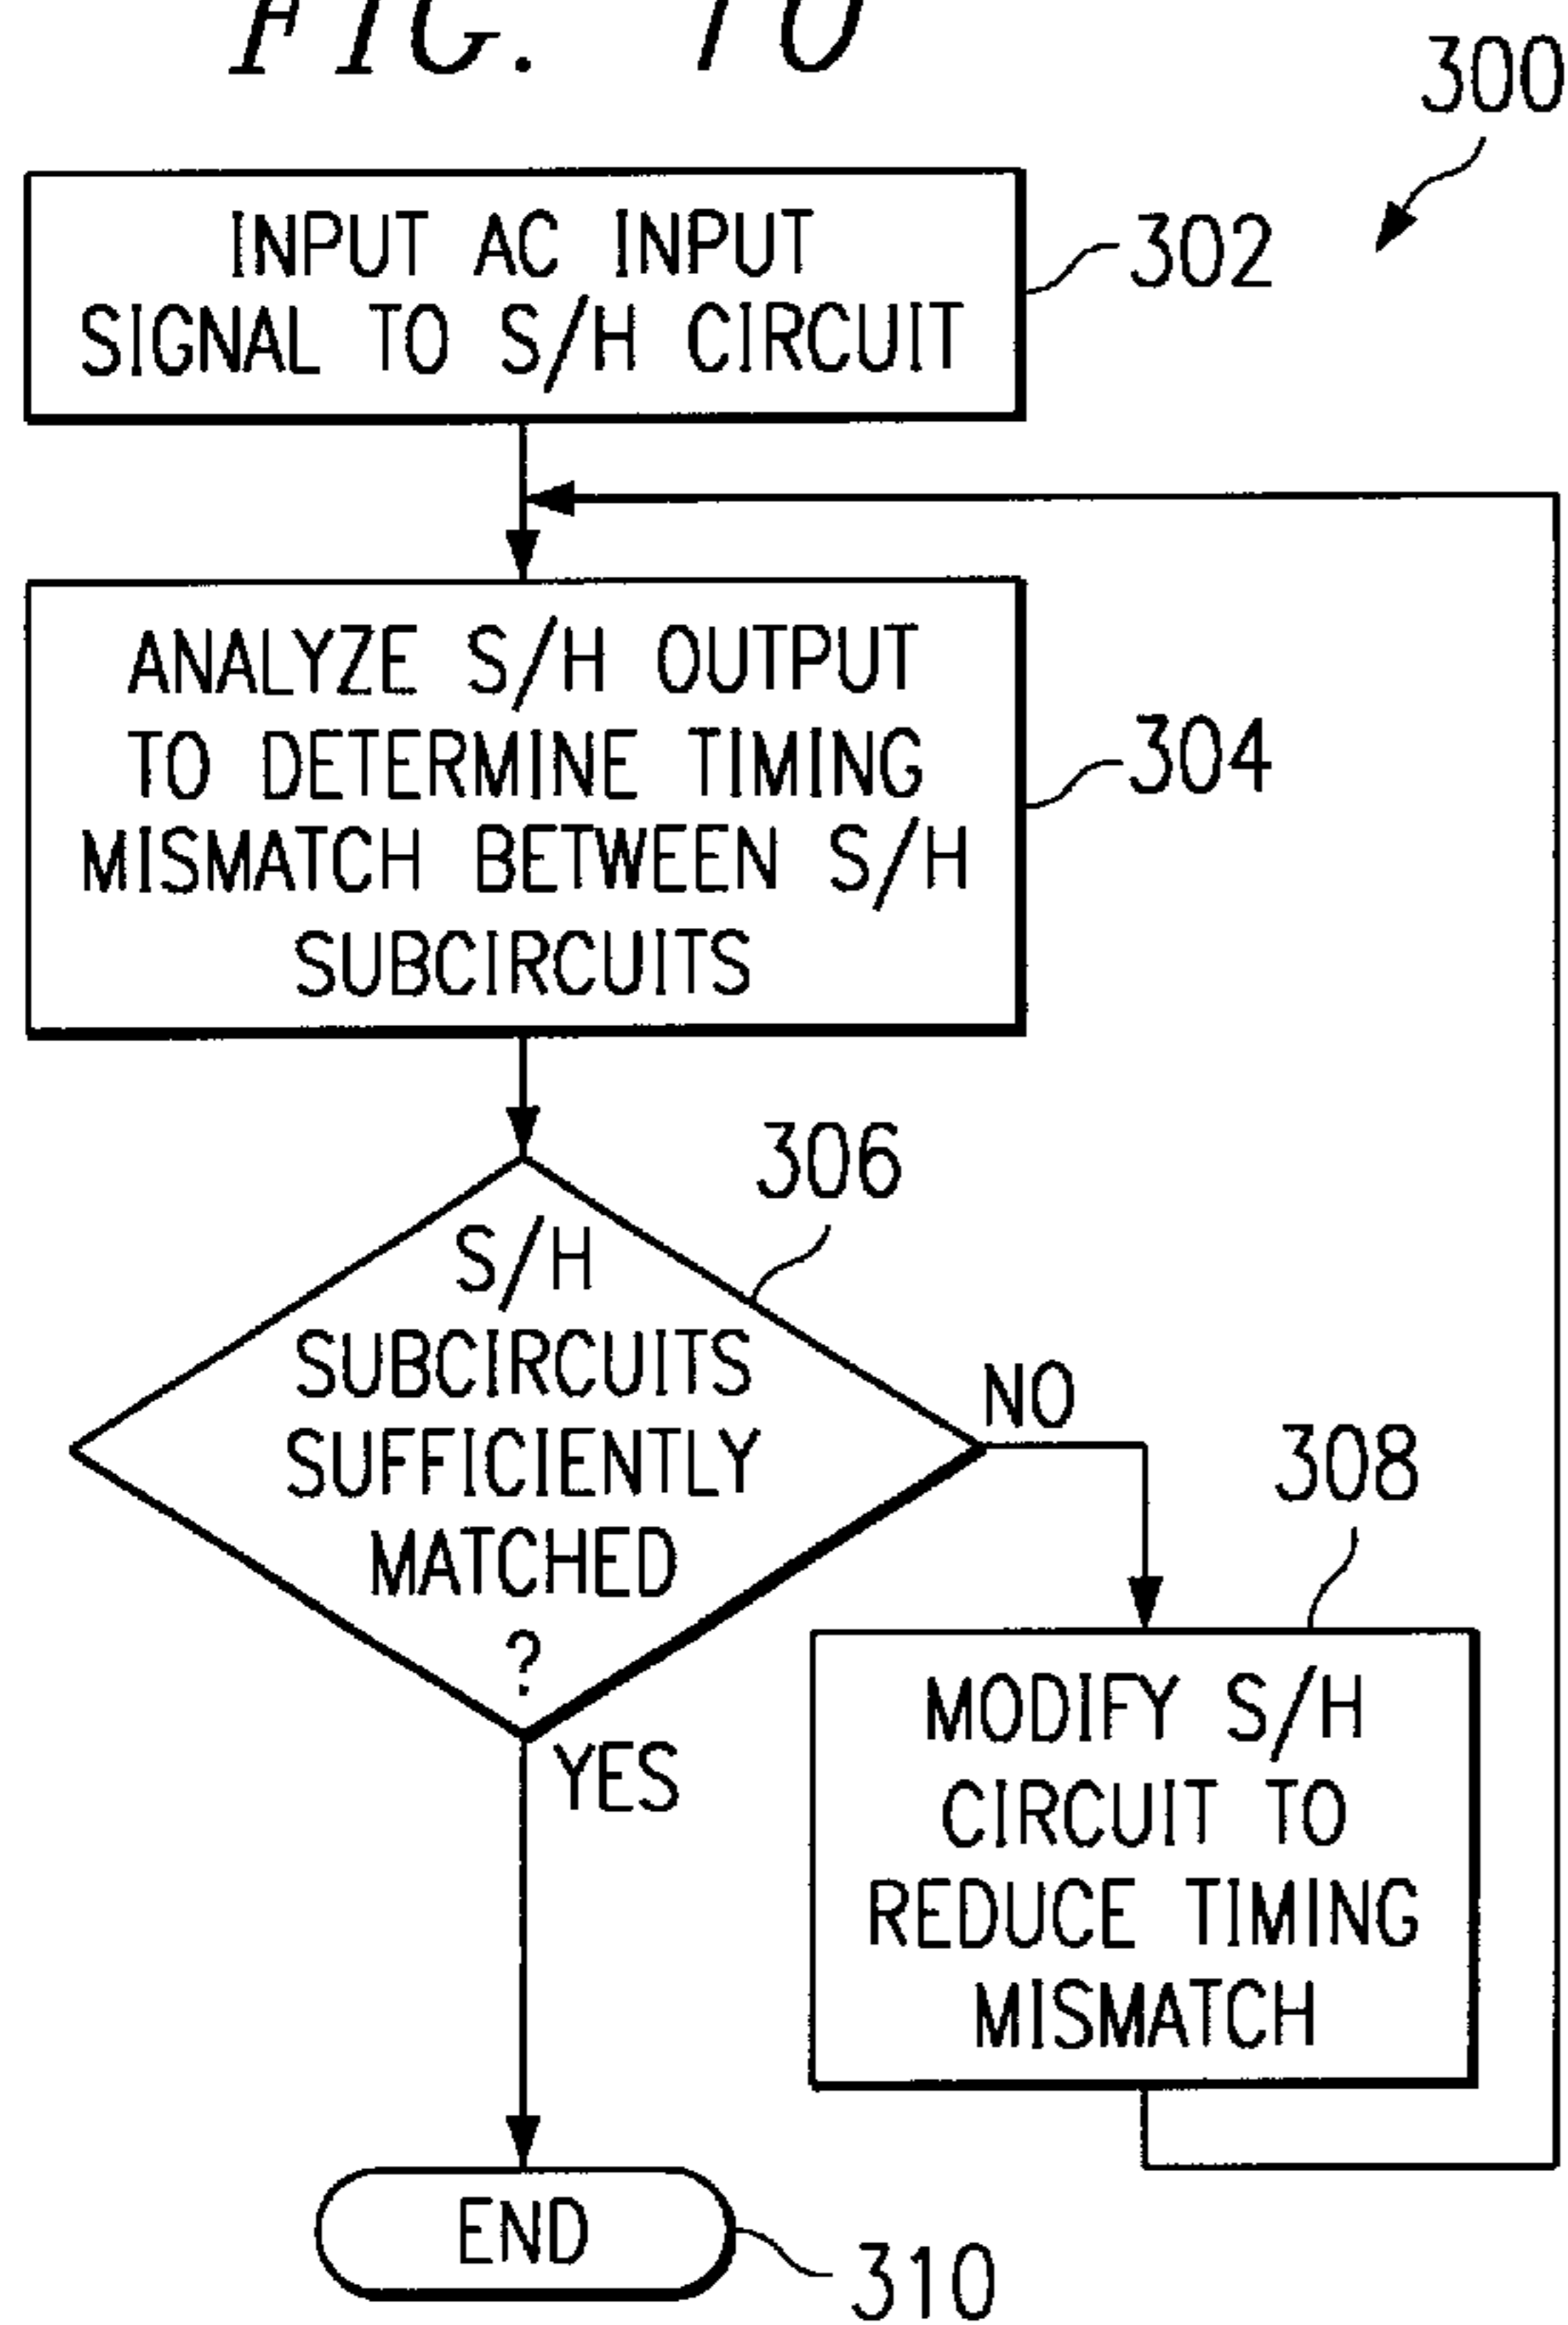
FIG. 10

300

INPUT AC INPUT SIGNAL TO S/H CIRCUIT

302

ANALYZE S/H OUTPUT TO DETERMINE TIMING MISMATCH BETWEEN S/H SUBCIRCUITS

304

306

S/H SUBCIRCUITS SUFFICIENTLY MATCHED ?

NO

YES

308

MODIFY S/H CIRCUIT TO REDUCE TIMING MISMATCH

END

310